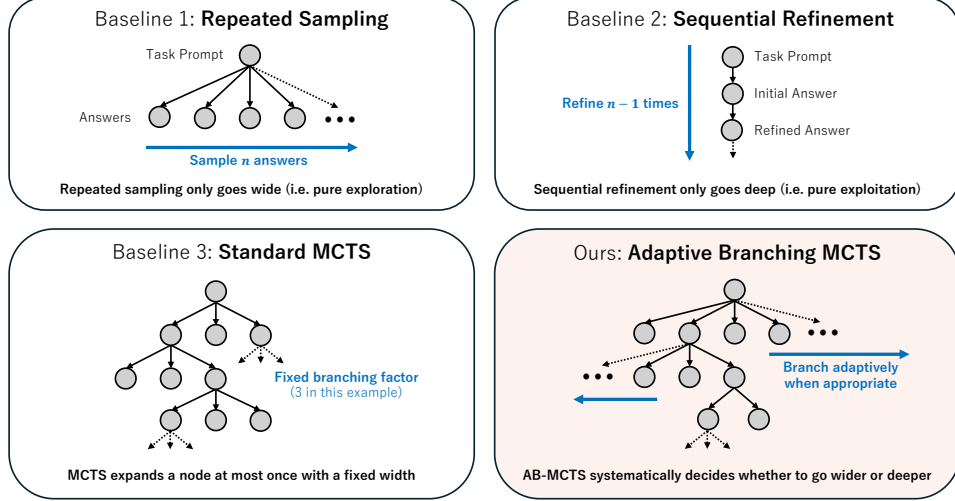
Baseline 1: **Repeated Sampling**

Task Prompt

Answers

Sample $n$ answers

Repeated sampling only goes wide (i.e. pure exploration)

Baseline 2: **Sequential Refinement**

Refine $n-1$ times

Task Prompt

Initial Answer

Refined Answer

Sequential refinement only goes deep (i.e. pure exploitation)

Baseline 3: **Standard MCTS**

Fixed branching factor (3 in this example)

MCTS expands a node at most once with a fixed width

Ours: **Adaptive Branching MCTS**

Branch adaptively when appropriate

AB-MCTS systematically decides whether to go wider or deeper